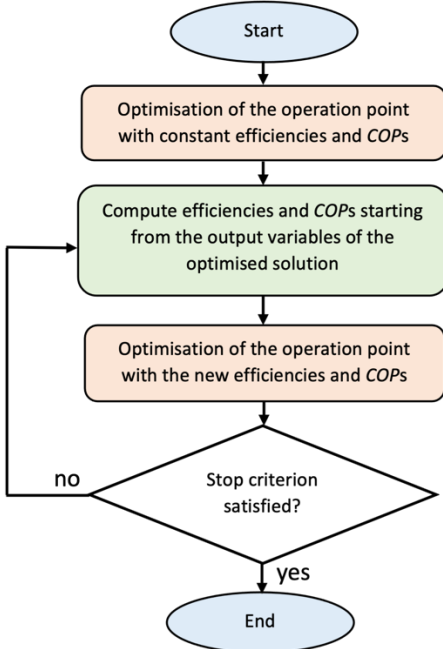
Start

Optimisation of the operation point with constant efficiencies and COPs

Compute efficiencies and COPs starting from the output variables of the optimised solution

Optimisation of the operation point with the new efficiencies and COPs

Stop criterion satisfied?

no

yes

End